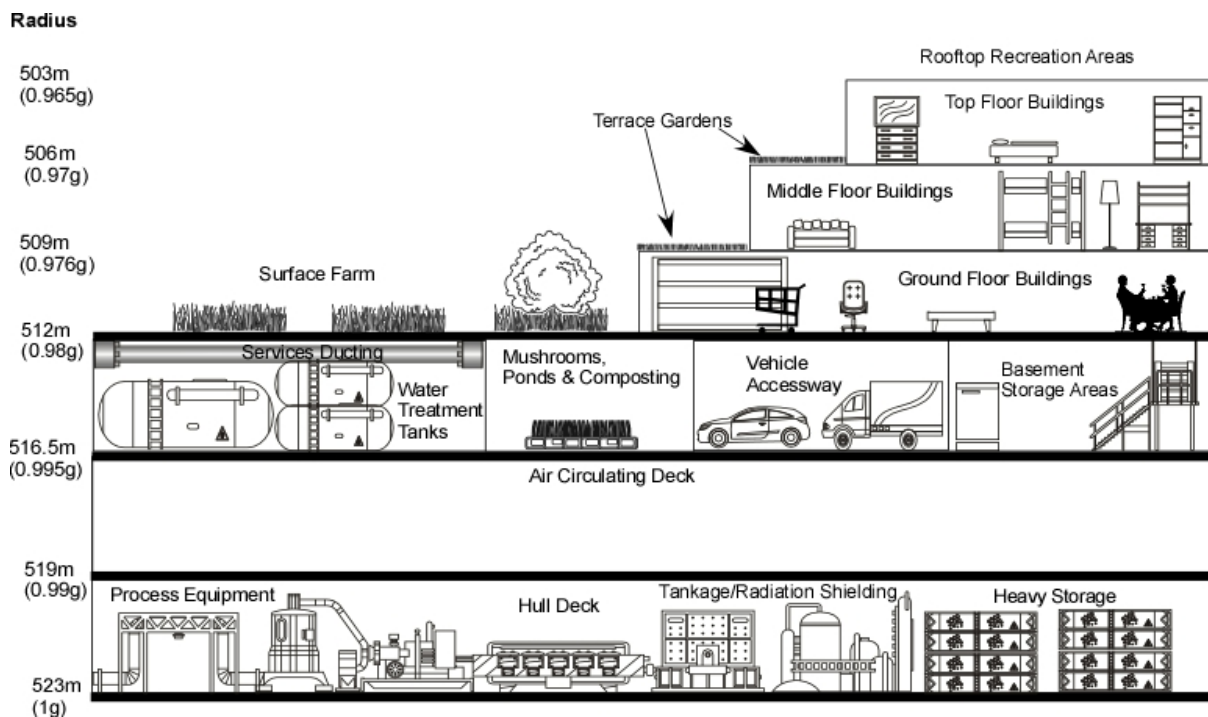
Radius

503m
(0.965g)

506m
(0.97g)

509m
(0.976g)

512m
(0.98g)

516.5m
(0.995g)

519m
(0.99g)

523m
(1g)

Rooftop Recreation Areas

Top Floor Buildings

Terrace Gardens

Middle Floor Buildings

Surface Farm

Ground Floor Buildings

Services Ducting

Water Treatment Tanks

Mushrooms, Ponds & Composting

Vehicle Accessway

Basement Storage Areas

Air Circulating Deck

Process Equipment

Hull Deck

Tankage/Radiation Shielding

Heavy Storage